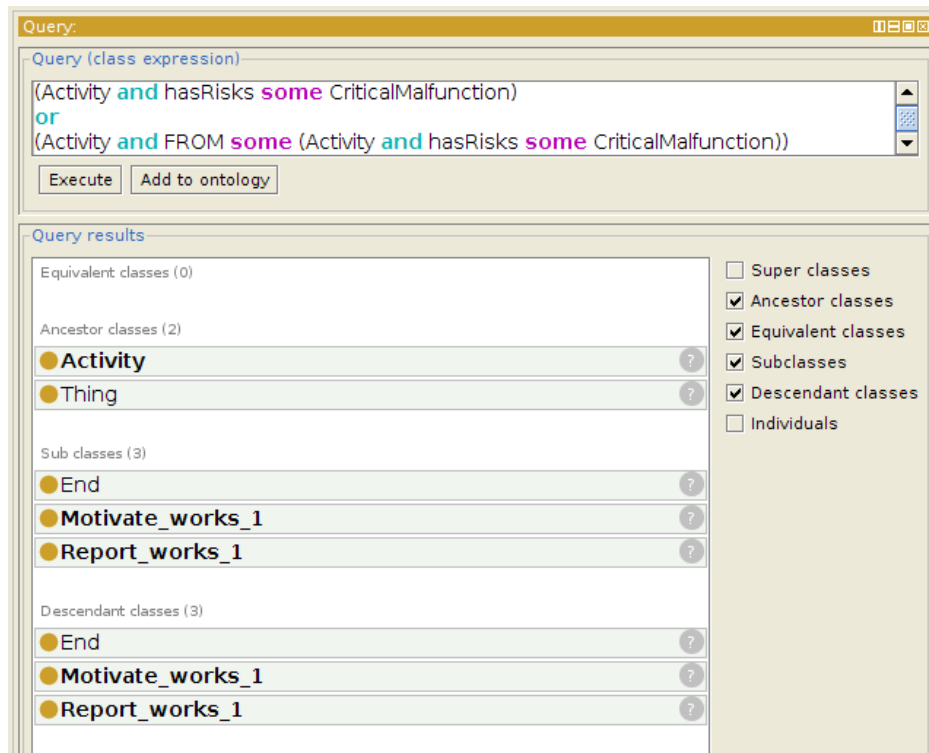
Query:

Query (class expression)

(Activity and hasRisks some CriticalMalfunction)
or
(Activity and FROM some (Activity and hasRisks some CriticalMalfunction))

Execute | Add to ontology

Query results

Equivalent classes (0)

Ancestor classes (2)

Activity ?
Thing ?

Sub classes (3)

End ?
Motivate_works_1 ?
Report_works_1 ?

Descendant classes (3)

End ?
Motivate_works_1 ?
Report_works_1 ?

Super classes
Ancestor classes
Equivalent classes
Subclasses
Descendant classes
Individuals